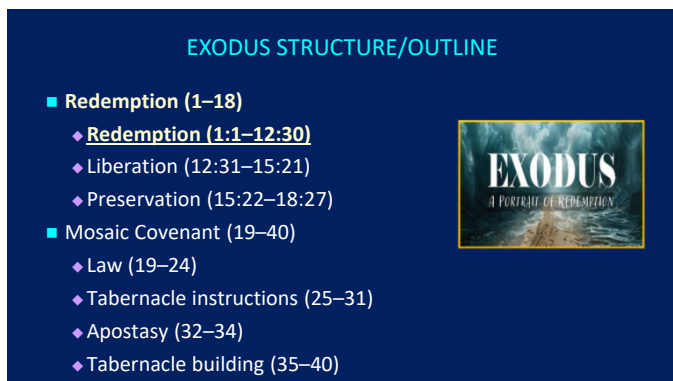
EXODUS STRUCTURE/OUTLINE

Redemption (1–18)

Redemption (1:1–12:30)

Liberation (12:31–15:21)

Preservation (15:22–18:27)

Mosaic Covenant (19–40)

Law (19–24)

Tabernacle instructions (25–31)

Apostasy (32–34)

Tabernacle building (35–40)

EXODUS
A PORTRAIT OF REDEMPTION